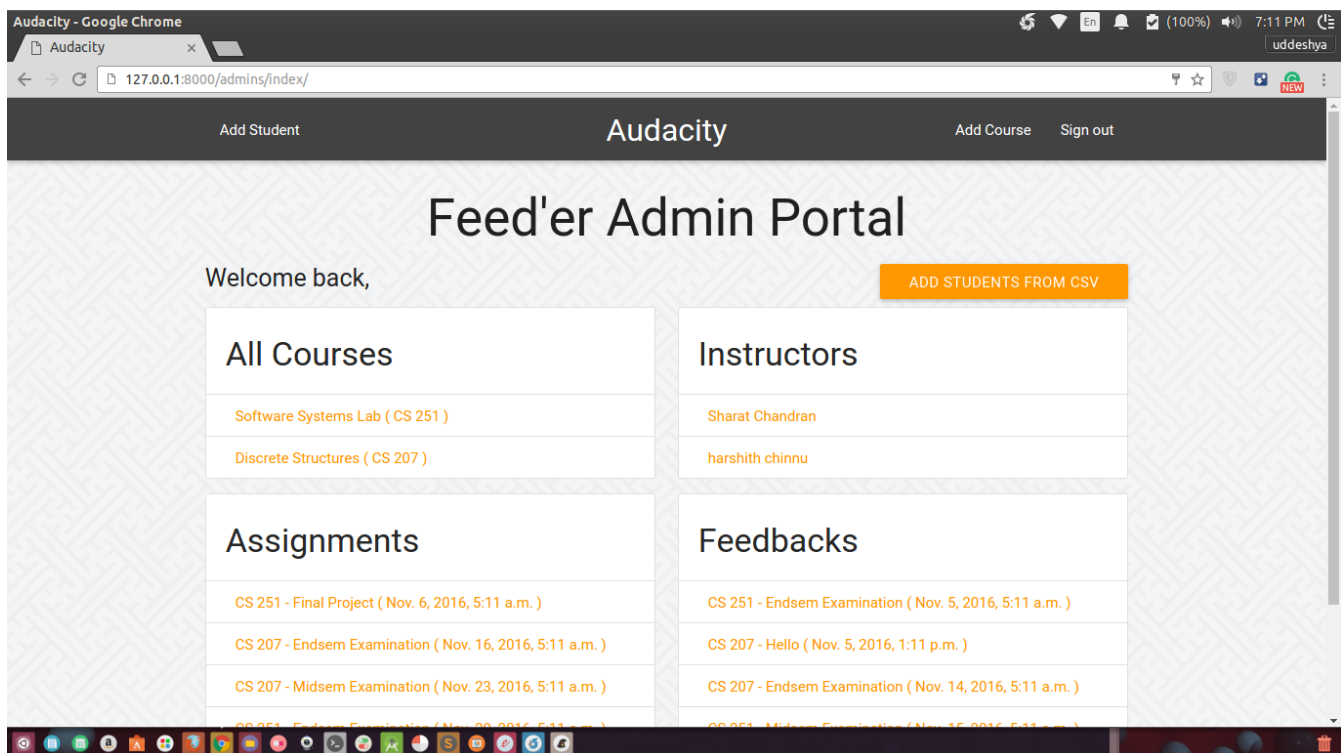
Audacity - Google Chrome
En (100%) 7:11 PM
uddeshya
Audacity ×
127.0.0.1:8000/admins/index/
NEW

Add Student
Audacity
Add Course Sign out

Feed'er Admin Portal

Welcome back,
ADD STUDENTS FROM CSV

All Courses
Software Systems Lab ( CS 251 )
Discrete Structures ( CS 207 )

Instructors
Sharat Chandran
harshith chinnu

Assignments
CS 251 - Final Project ( Nov. 6, 2016, 5:11 a.m. )
CS 207 - Endsem Examination ( Nov. 16, 2016, 5:11 a.m. )
CS 207 - Midsem Examination ( Nov. 23, 2016, 5:11 a.m. )
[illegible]

Feedbacks
CS 251 - Endsem Examination ( Nov. 5, 2016, 5:11 a.m. )
CS 207 - Hello ( Nov. 5, 2016, 1:11 p.m. )
CS 207 - Endsem Examination ( Nov. 14, 2016, 5:11 a.m. )
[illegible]